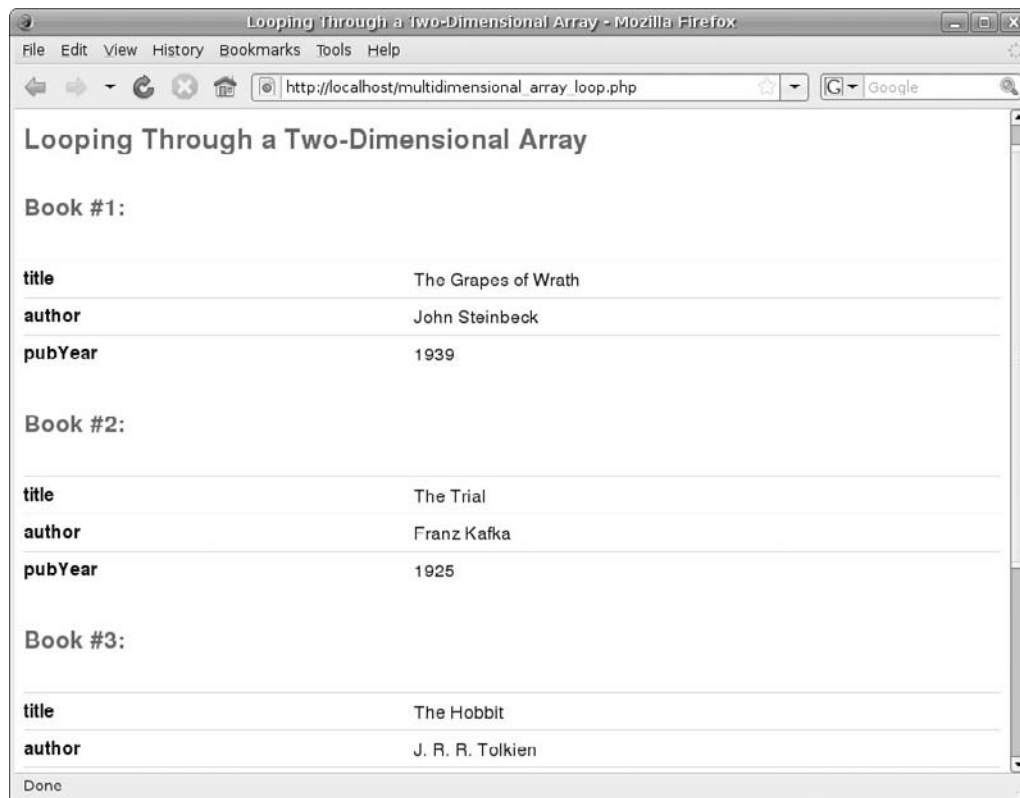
Looping Through a Two-Dimensional Array - Mozilla Firefox

File Edit View History Bookmarks Tools Help

http://localhost/multidimensional_array_loop.php

Google

Looping Through a Two-Dimensional Array

Book #1:

| | |
|---|---|
| title | The Grapes of Wrath |
| author | John Steinbeck |
| pubYear | 1939 |

Book #2:

| | |
|---|---|
| title | The Trial |
| author | Franz Kafka |
| pubYear | 1925 |

Book #3:

| | |
|---|---|
| title | The Hobbit |
| author | J. R. R. Tolkien |

Done